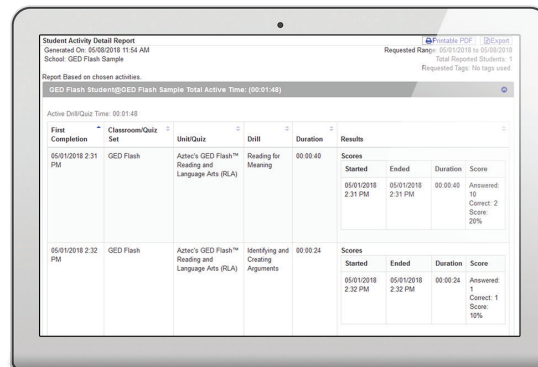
Student Activity Detail Report
Generated On: 05/08/2018 11:54 AM
School: GED Flash Sample

Printable PDF Export
Requested Range: 05/01/2018 to 05/08/2018
Total Reported Students: 1
Requested Tags: No tags used

Report Based on chosen activities.

GED Flash Student@GED Flash Sample Total Active Time: (00:01:48)

Active Drill/Quiz Time: 00:01:48

| First Completion | Classroom/Quiz Set | Unit/Quiz | Drill | Duration | Results |
|---|---|---|---|---|---|
| 05/01/2018 2:31 PM | GED Flash | Aztec's GED Flash™ Reading and Language Arts (RLA) | Reading for Meaning | 00:00:40 | Scores |
| 05/01/2018 2:32 PM | GED Flash | Aztec's GED Flash™ Reading and Language Arts (RLA) | Identifying and Creating Arguments | 00:00:24 | Scores |

| Started | Ended | Duration | Score |
|---|---|---|---|
| 05/01/2018 2:31 PM | 05/01/2018 2:31 PM | 00:00:40 | Answered: 10 Correct: 2 Score: 20% |

| Started | Ended | Duration | Score |
|---|---|---|---|
| 05/01/2018 2:32 PM | 05/01/2018 2:32 PM | 00:00:24 | Answered: 1 Correct: 1 Score: 10% |